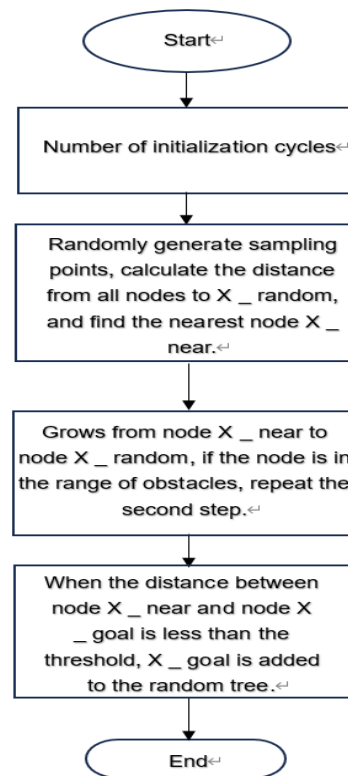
Start

Number of initialization cycles

Randomly generate sampling points, calculate the distance from all nodes to X _ random, and find the nearest node X _ near.

Grows from node X _ near to node X _ random, if the node is in the range of obstacles, repeat the second step.

When the distance between node X _ near and node X _ goal is less than the threshold, X _ goal is added to the random tree.

End